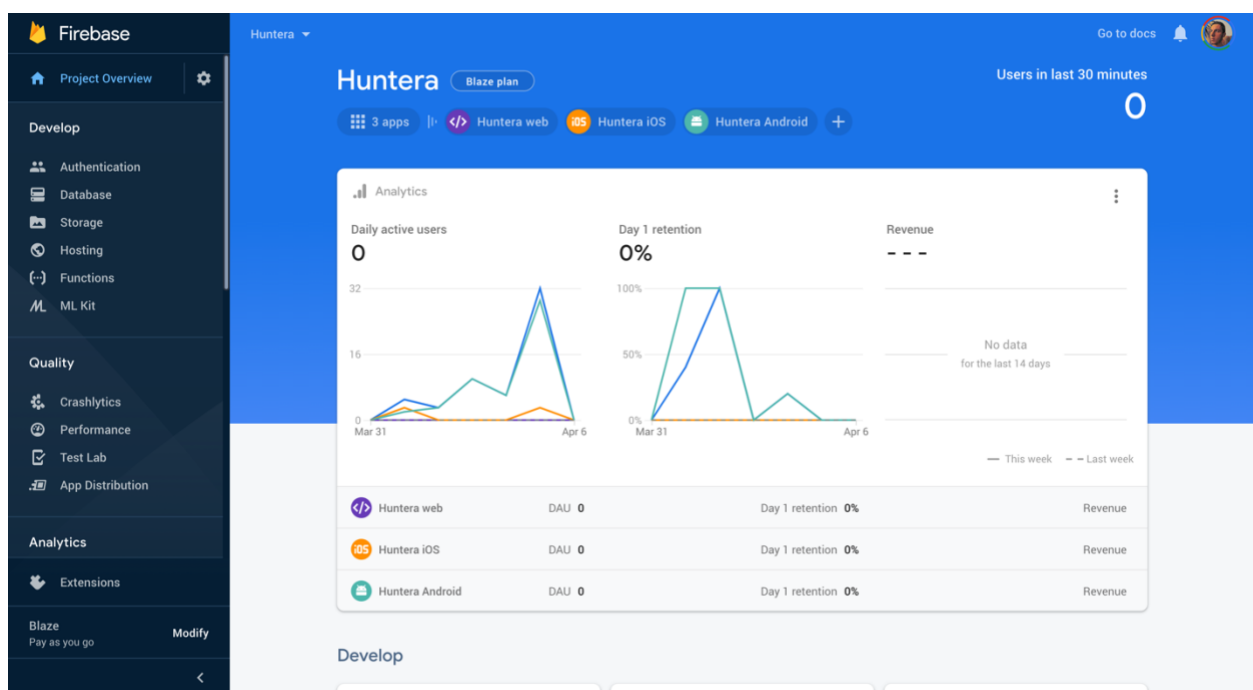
Firebase

Project Overview

Develop

Authentication
Database
Storage
Hosting
Functions
ML Kit

Quality

Crashlytics
Performance
Test Lab
App Distribution

Analytics

Extensions

Blaze
Pay as you go
Modify

Huntera

Go to docs

Huntera Blaze plan

3 apps
Huntera web
Huntera iOS
Huntera Android

Users in last 30 minutes
0

Analytics

Daily active users
0

32
16
0
Mar 31
Apr 6

Day 1 retention
0%

100%
50%
0%
Mar 31
Apr 6

Revenue
- - -

No data
for the last 14 days

This week
Last week

| Huntera web | DAU 0 | Day 1 retention 0% | Revenue |
|---|---|---|---|
| Huntera iOS | DAU 0 | Day 1 retention 0% | Revenue |
| Huntera Android | DAU 0 | Day 1 retention 0% | Revenue |

Develop